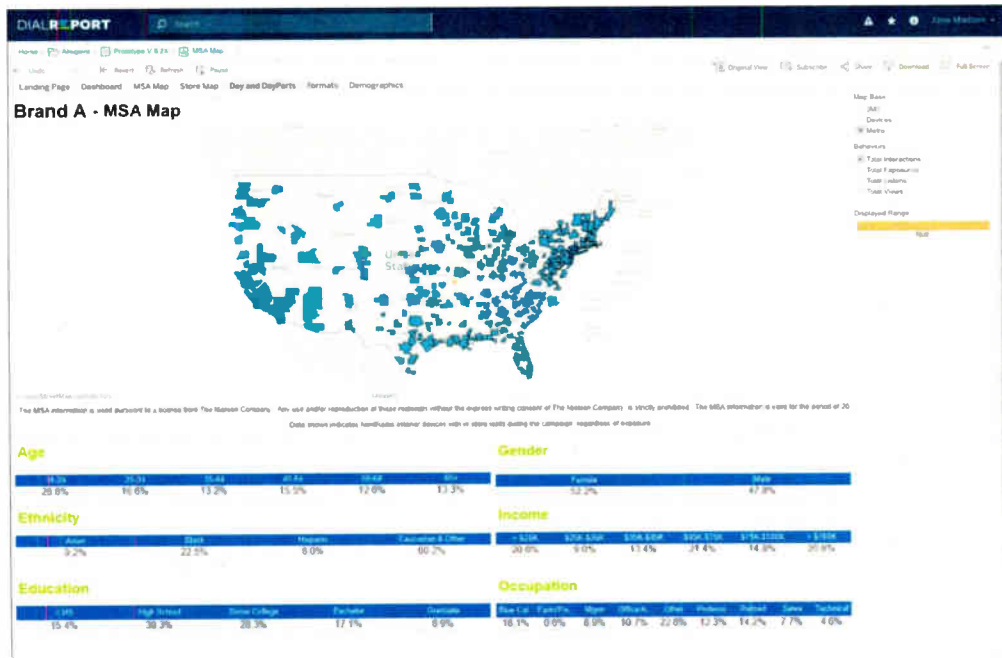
DIALREPORT

Search

Home | Allegiant | Prototype V 8.2x | MSA Map

Undo | Revert | Refresh | Pause

Original View | Subscribe | Share | Download | Full Screen

Landing Page | Dashboard | MSA Map | Store Map | Day and DayParts | Formats | Demographics

Brand A - MSA Map

Map Base
DMA
Devices
Metro

Behaviors
Total Interactions
Total Exposures
Total Visitors
Total Views

Displayed Range

United States

The MSA information is used pursuant to a license from The Nielsen Company. Any use and/or reproduction of these materials without the express written consent of The Nielsen Company is strictly prohibited. The MSA information is valid for the period of 20

Data shown indicates handheld/wireless devices with in store visits during the campaign regardless of exposure

Age

| 18-24 | 25-34 | 35-44 | 45-54 | 55-64 | 65+ |
|---|---|---|---|---|---|
| 20.8% | 16.6% | 13.2% | 15.5% | 12.6% | 13.3% |

Gender

| Female | Male |
|---|---|
| 52.2% | 47.8% |

Ethnicity

| Asian | Black | Hispanic | Caucasian & Other |
|---|---|---|---|
| 9.2% | 22.5% | 8.0% | 60.2% |

Income

| < $25K | $25K-$35K | $35K-$50K | $50K-$75K | $75K-$100K | > $100K |
|---|---|---|---|---|---|
| 20.6% | 9.0% | 13.4% | 21.4% | 14.8% | 20.8% |

Education

| <HS | High School | Some College | Bachelor | Graduate |
|---|---|---|---|---|
| 15.4% | 38.3% | 20.3% | 17.1% | 8.9% |

Occupation

| Blue Col | Farm/Fis | Mgmt | Office/A | Other | Professi | Retired | Sales | Technical |
|---|---|---|---|---|---|---|---|---|
| 16.1% | 0.6% | 8.9% | 10.7% | 22.6% | 12.3% | 14.2% | 7.7% | 4.6% |